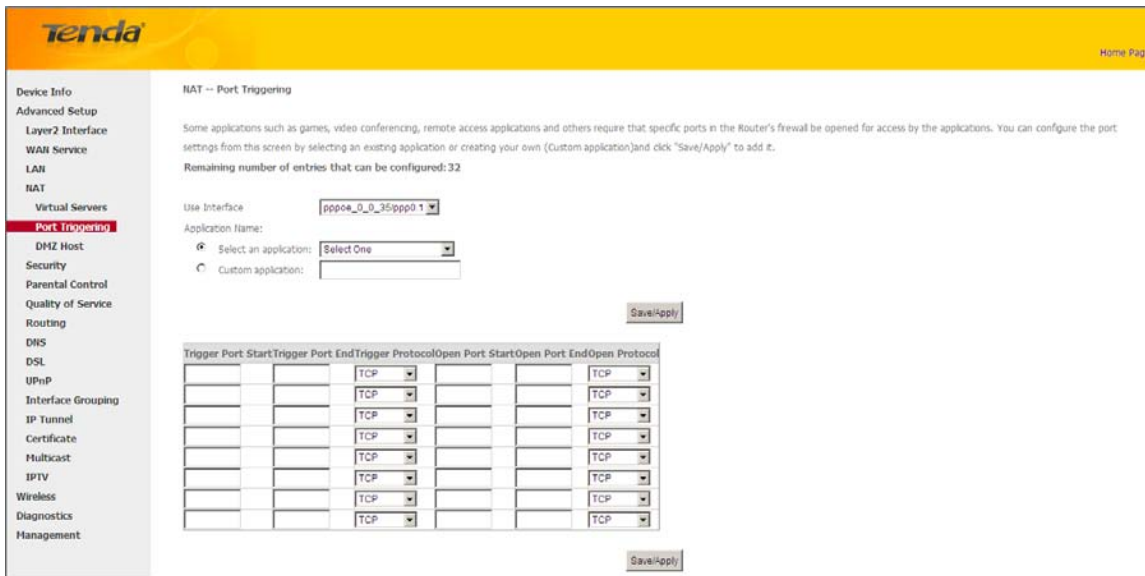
Tenda

Home Pag

Device Info
Advanced Setup
Layer2 Interface
WAN Service
LAN
NAT
Virtual Servers
Port Triggering
DMZ Host
Security
Parental Control
Quality of Service
Routing
DNS
DSL
UPnP
Interface Grouping
IP Tunnel
Certificate
Multicast
IPTV
Wireless
Diagnostics
Management

NAT -- Port Triggering

Some applications such as games, video conferencing, remote access applications and others require that specific ports in the Router's firewall be opened for access by the applications. You can configure the port settings from this screen by selecting an existing application or creating your own (Custom application)and click "Save/Apply" to add it.
Remaining number of entries that can be configured: 32

Use Interface pppoe_0_0_35/ppp0.1

Application Name:
Select an application: Select One
Custom application:

Save/Apply

| Trigger Port Start | Trigger Port End | Trigger Protocol | Open Port Start | Open Port End | Open Protocol |
|---|---|---|---|---|---|
| | | TCP | | | TCP |
| | | TCP | | | TCP |
| | | TCP | | | TCP |
| | | TCP | | | TCP |
| | | TCP | | | TCP |
| | | TCP | | | TCP |
| | | TCP | | | TCP |
| | | TCP | | | TCP |

Save/Apply